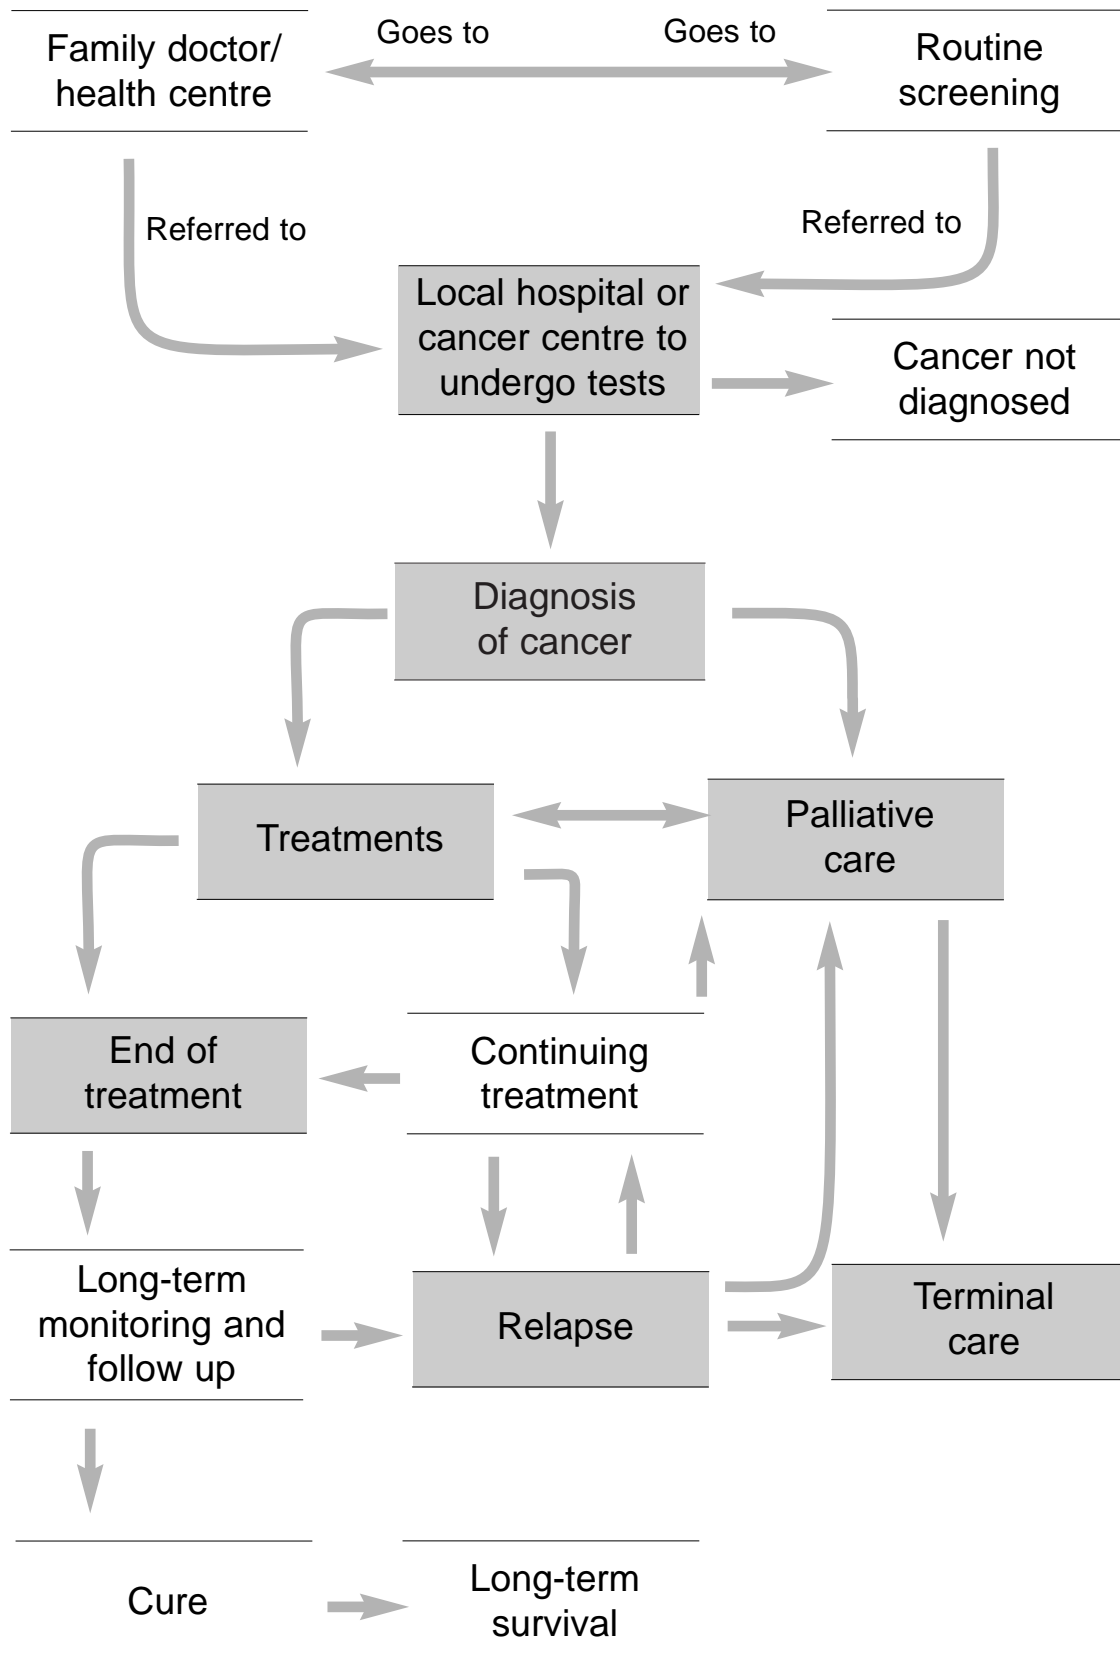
Family doctor/ health centre

Goes to

Goes to

Routine screening

Referred to

Referred to

Local hospital or cancer centre to undergo tests

Cancer not diagnosed

Diagnosis of cancer

Treatments

Palliative care

End of treatment

Continuing treatment

Long-term monitoring and follow up

Relapse

Terminal care

Cure

Long-term survival